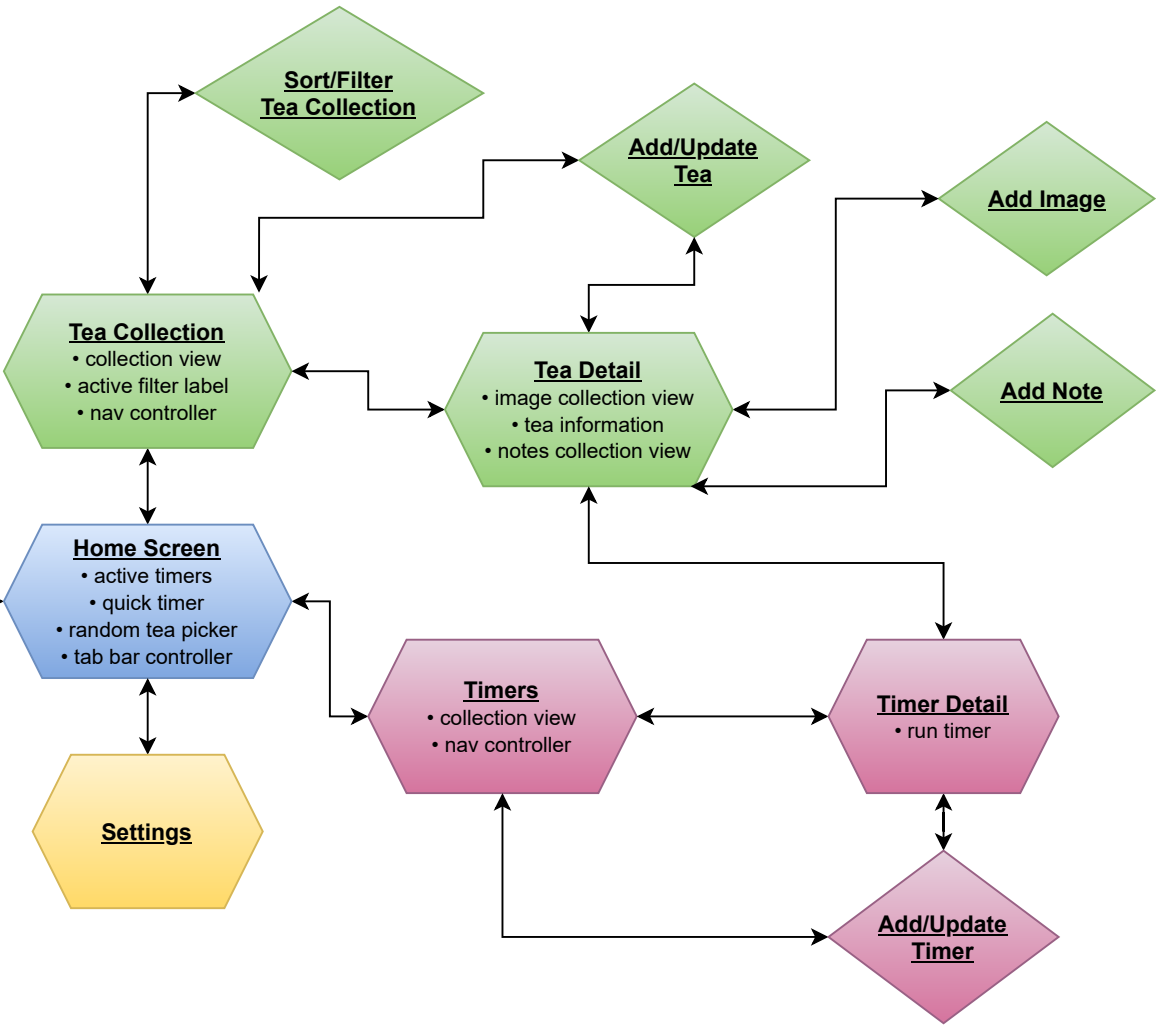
Sort/Filter
Tea Collection

Add/Update
Tea

Add Image

Tea Collection
• collection view
• active filter label
• nav controller

Tea Detail
• image collection view
• tea information
• notes collection view

Add Note

Home Screen
• active timers
• quick timer
• random tea picker
• tab bar controller

Timers
• collection view
• nav controller

Timer Detail
• run timer

Settings

Add/Update
Timer